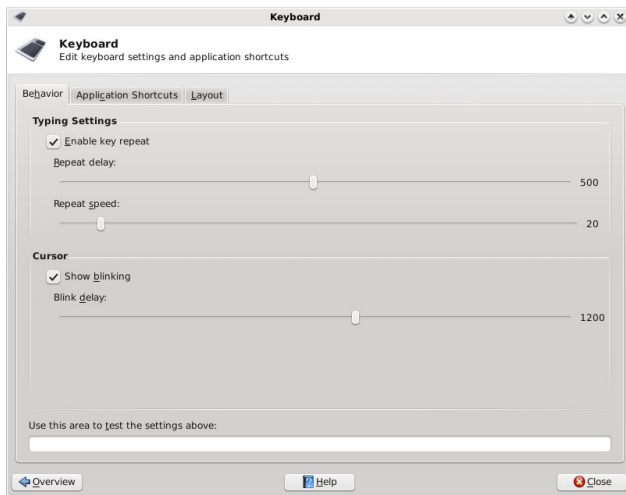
Keyboard

Keyboard
Edit keyboard settings and application shortcuts

Behavior | Application Shortcuts | Layout

Typing Settings

Enable key repeat

Repeat delay:

500

Repeat speed:

20

Cursor

Show blinking

Blink delay:

1200

Use this area to test the settings above:

Overview

Help

Close